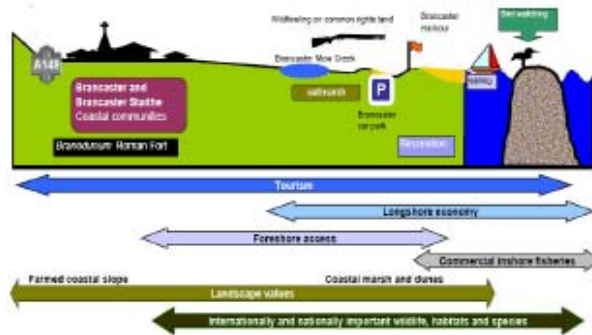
Wildfowling on common rights land

Brancaster marinas

Bird watching

A149

Brancaster Mow Creek

Brancaster and Brancaster Staithe Coastal communities

saltmarsh

P

Brancaster car park

Branodunum Roman Fort

Recreation

sailing

Tourism

Longshore economy

Foreshore access

Commercial inshore fisheries

Farmed coastal slope

Coastal marsh and dunes

Landscape values

Internationally and nationally important wildlife, habitats and species